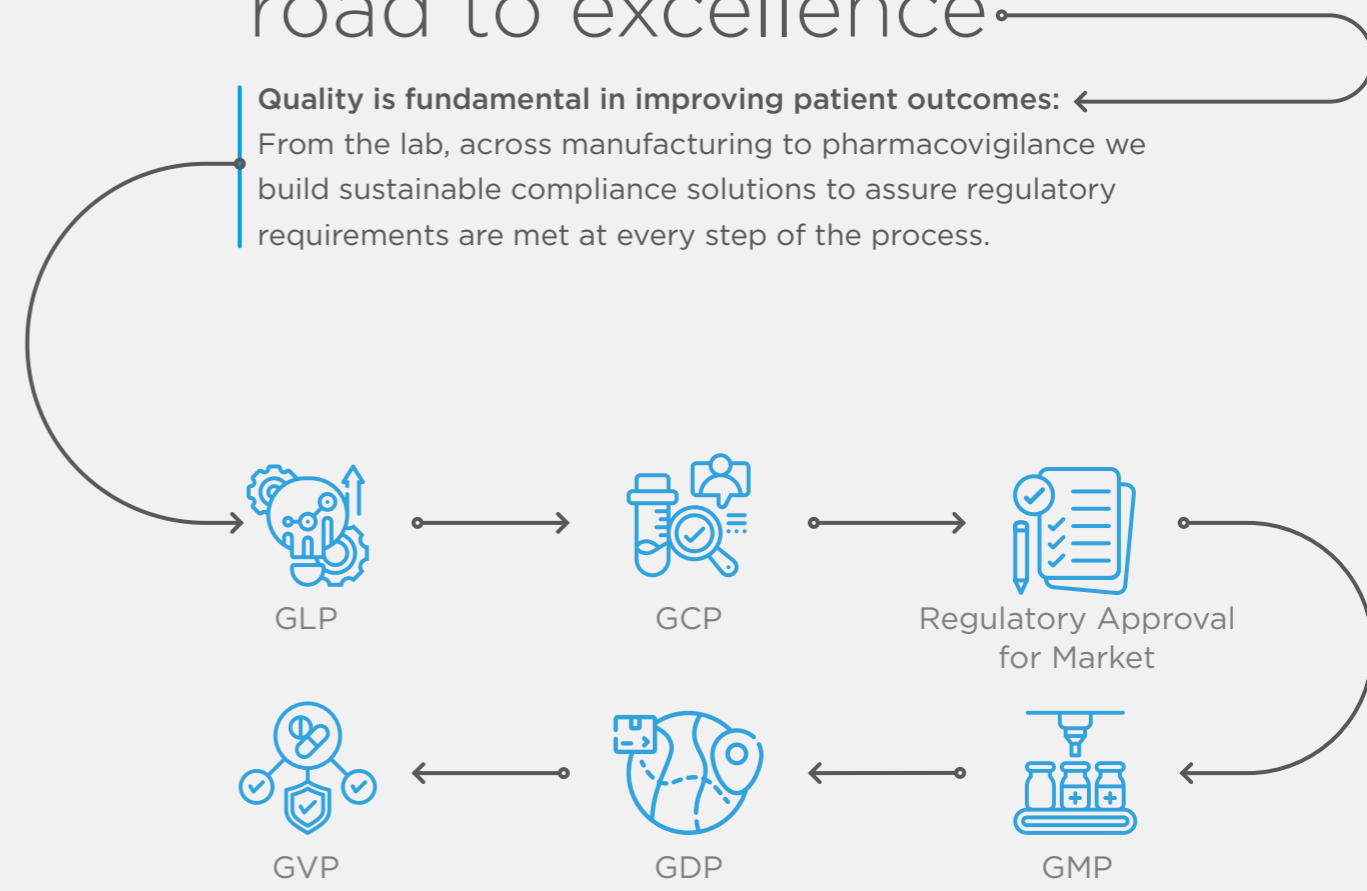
road to excellence

**Quality is fundamental in improving patient outcomes:** From the lab, across manufacturing to pharmacovigilance we build sustainable compliance solutions to assure regulatory requirements are met at every step of the process.

GLP

GCP

Regulatory Approval for Market

GVP

GDP

GMP